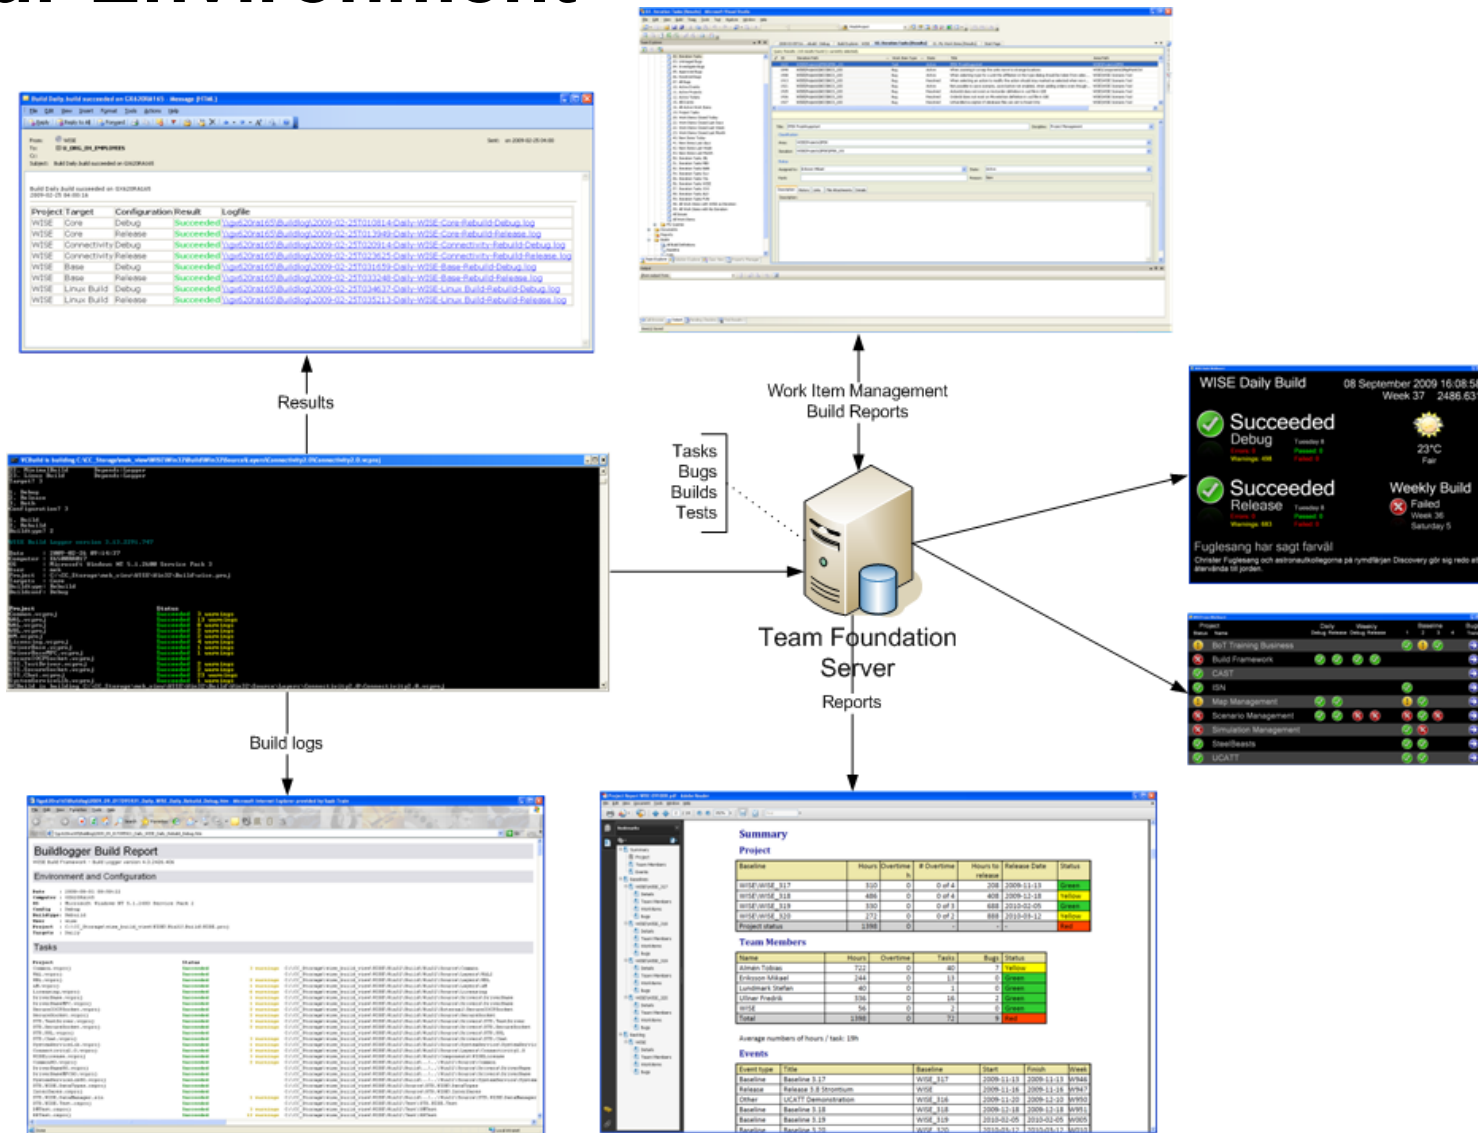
Build Daily build succeeded on GXA20RA165 - Message (HTML)

Build Daily build succeeded on GXA20RA165
2009-02-25 04:00:16

| Project | Target | Configuration | Result | Logfile |
|---|---|---|---|---|
| WISE | Core | Debug | Succeeded | \\gxa20ra165\Buildlog\2009-02-25T010814-Daily-WISE-Core-Rebuild-Debug.log |
| WISE | Core | Release | Succeeded | \\gxa20ra165\Buildlog\2009-02-25T013949-Daily-WISE-Core-Rebuild-Release.log |
| WISE | Connectivity | Debug | Succeeded | \\gxa20ra165\Buildlog\2009-02-25T020914-Daily-WISE-Connectivity-Rebuild-Debug.log |
| WISE | Connectivity | Release | Succeeded | \\gxa20ra165\Buildlog\2009-02-25T023625-Daily-WISE-Connectivity-Rebuild-Release.log |
| WISE | Base | Debug | Succeeded | \\gxa20ra165\Buildlog\2009-02-25T031659-Daily-WISE-Base-Rebuild-Debug.log |
| WISE | Base | Release | Succeeded | \\gxa20ra165\Buildlog\2009-02-25T033248-Daily-WISE-Base-Rebuild-Release.log |
| WISE | Linux Build | Debug | Succeeded | \\gxa20ra165\Buildlog\2009-02-25T034637-Daily-WISE-Linux Build-Rebuild-Debug.log |
| WISE | Linux Build | Release | Succeeded | \\gxa20ra165\Buildlog\2009-02-25T035213-Daily-WISE-Linux Build-Rebuild-Release.log |

Results

Work Item Management
Build Reports

Tasks
Bugs
Builds
Tests

Team Foundation
Server

Reports

Build logs

WISE Daily Build
08 September 2009 16:08:5
Week 37 2486.63
Succeeded
Debug
Succeeded
Release
23°C
Fair
Weekly Build
Failed
Week 36
Saturday 5
Fuglesang har sagt farväl

BoT Training Business
Build Framework
CAST
ISN
Map Management
Scenario Management
Simulation Management
SteelBeasts
UCATT

Buildlogger Build Report
Environment and Configuration
Tasks

Summary
Project

| Baseline | Hours | Overtime | # Overtime | Hours to release | Release Date | Status |
|---|---|---|---|---|---|---|
| WISE\WISE_317 | 310 | 0 | 0 of 4 | 208 | 2009-11-13 | Green |
| WISE\WISE_318 | 486 | 0 | 0 of 4 | 408 | 2009-12-18 | Yellow |
| WISE\WISE_319 | 330 | 0 | 0 of 3 | 688 | 2010-02-05 | Green |
| WISE\WISE_320 | 272 | 0 | 0 of 5 | 888 | 2010-03-12 | Yellow |
| Project status | 1398 | 0 | | | | Red |

Team Members

| Name | Hours | Overtime | Tasks | Bugs | Status |
|---|---|---|---|---|---|
| Almén Tobias | 722 | 0 | 40 | 7 | Yellow |
| Eriksson Mikael | 244 | 0 | 13 | 0 | Green |
| Lundmark Stefan | 40 | 0 | 1 | 0 | Green |
| Ulfner Fredrik | 336 | 0 | 16 | 2 | Green |
| WISE | 56 | 0 | 2 | 0 | Green |
| Total | 1398 | 0 | 72 | 9 | Red |

Average numbers of hours / task: 19h

Events

| Event type | Title | Baseline | Start | Finish | Week |
|---|---|---|---|---|---|
| Baseline | Baseline 3.17 | WISE_317 | 2009-11-13 | 2009-11-13 | W946 |
| Release | Release 3.8 Strontium | WISE | 2009-11-16 | 2009-11-16 | W947 |
| Other | UCATT Demonstration | WISE_316 | 2009-11-20 | 2009-12-10 | W950 |
| Baseline | Baseline 3.18 | WISE_318 | 2009-12-18 | 2009-12-18 | W951 |
| Baseline | Baseline 3.19 | WISE_319 | 2010-02-05 | 2010-02-05 | W905 |
| Baseline | Baseline 3.20 | WISE_320 | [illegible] | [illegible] | W910 |